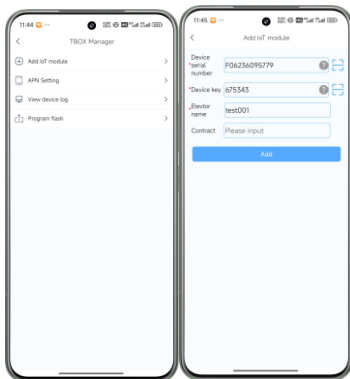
11:44

<

TBOX Manager

Add IoT module >

APN Setting >

View device log >

Program flash >

11:45

<

Add IoT module

Device *serial number F06236095779

*Device key 675343

*Elevtor name test001

Contract Please input

Add